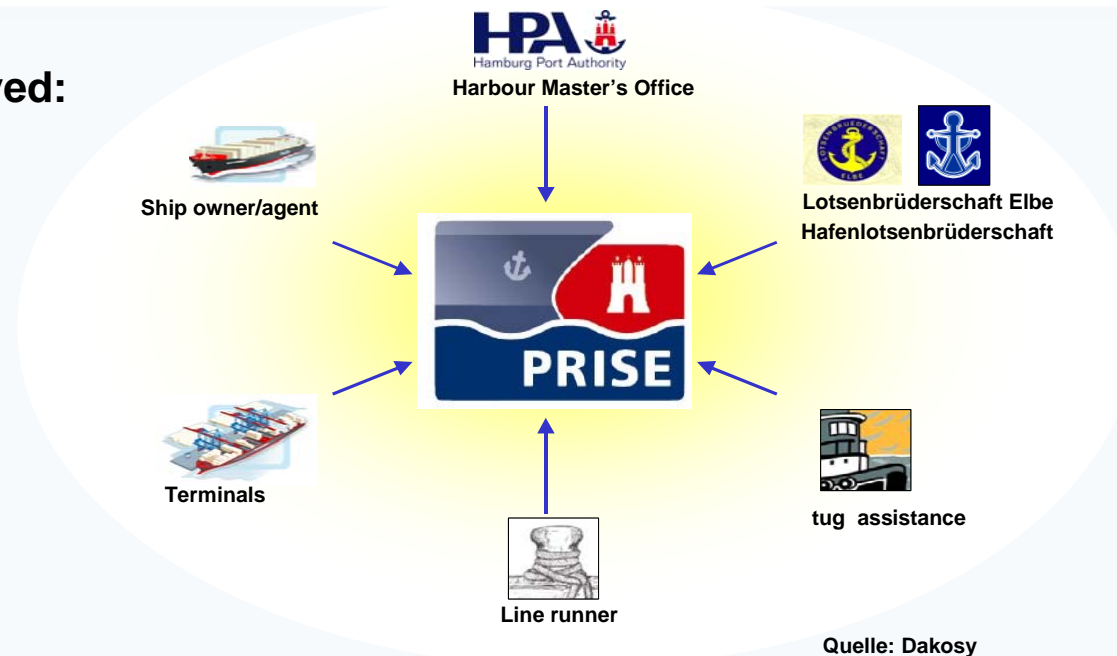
ved:

HPA
Hamburg Port Authority
Harbour Master's Office

Ship owner/agent

LOTSENBRÜDERSCHAFT ELBE

Lotsenbrüderschaft Elbe
Hafenlotsenbrüderschaft

PRISE

Terminals

tug assistance

Line runner

Quelle: Dakosy